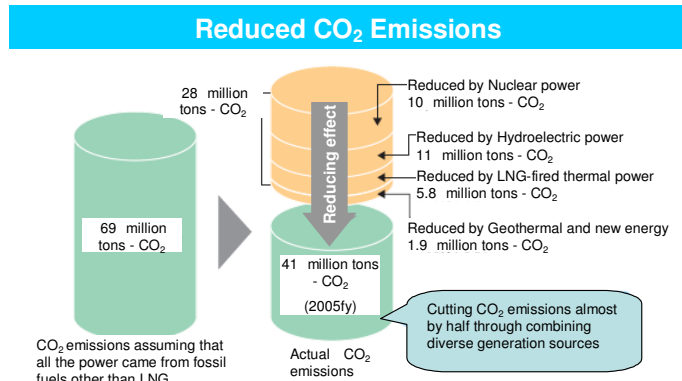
Reduced $CO_2$ Emissions

28 million tons - $CO_2$

Reducing effect

Reduced by Nuclear power 10 million tons - $CO_2$

Reduced by Hydroelectric power 11 million tons - $CO_2$

Reduced by LNG-fired thermal power 5.8 million tons - $CO_2$

Reduced by Geothermal and new energy 1.9 million tons - $CO_2$

69 million tons - $CO_2$

41 million tons - $CO_2$

(2005fy)

Cutting $CO_2$ emissions almost by half through combining diverse generation sources

$CO_2$ emissions assuming that all the power came from fossil fuels other than LNG

Actual $CO_2$ emissions